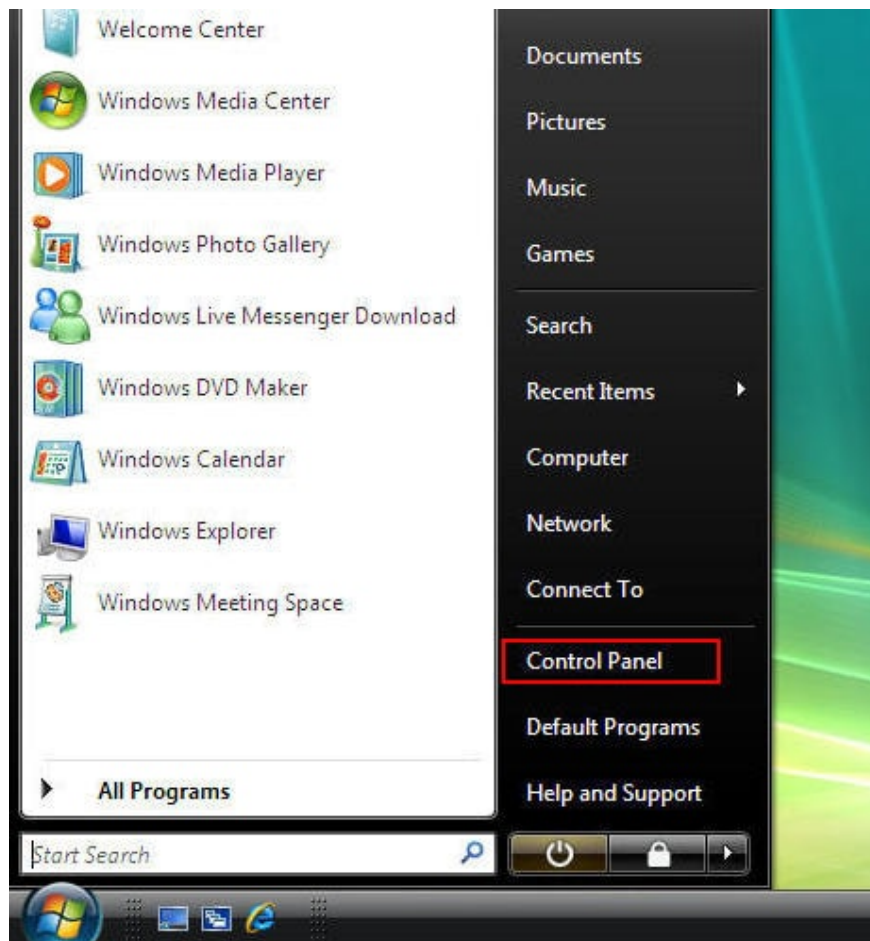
Welcome Center
Windows Media Center
Windows Media Player
Windows Photo Gallery
Windows Live Messenger Download
Windows DVD Maker
Windows Calendar
Windows Explorer
Windows Meeting Space

All Programs

Start Search

Documents
Pictures
Music
Games

Search
Recent Items
Computer
Network
Connect To

Control Panel
Default Programs
Help and Support